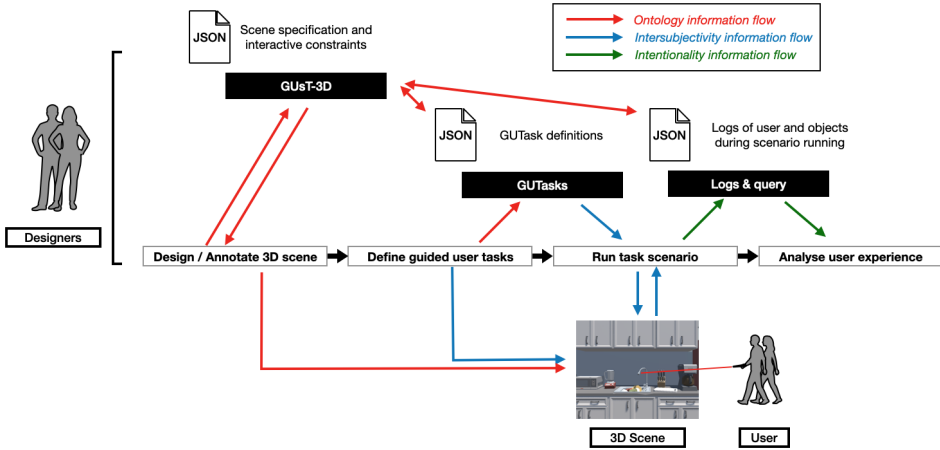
Ontology information flow
Intersubjectivity information flow
Intentionality information flow

JSON
Scene specification and interactive constraints

GUsT-3D

JSON
GUTask definitions

JSON
Logs of user and objects during scenario running

GUTasks

Logs & query

Designers

Design / Annotate 3D scene

Define guided user tasks

Run task scenario

Analyse user experience

3D Scene

User